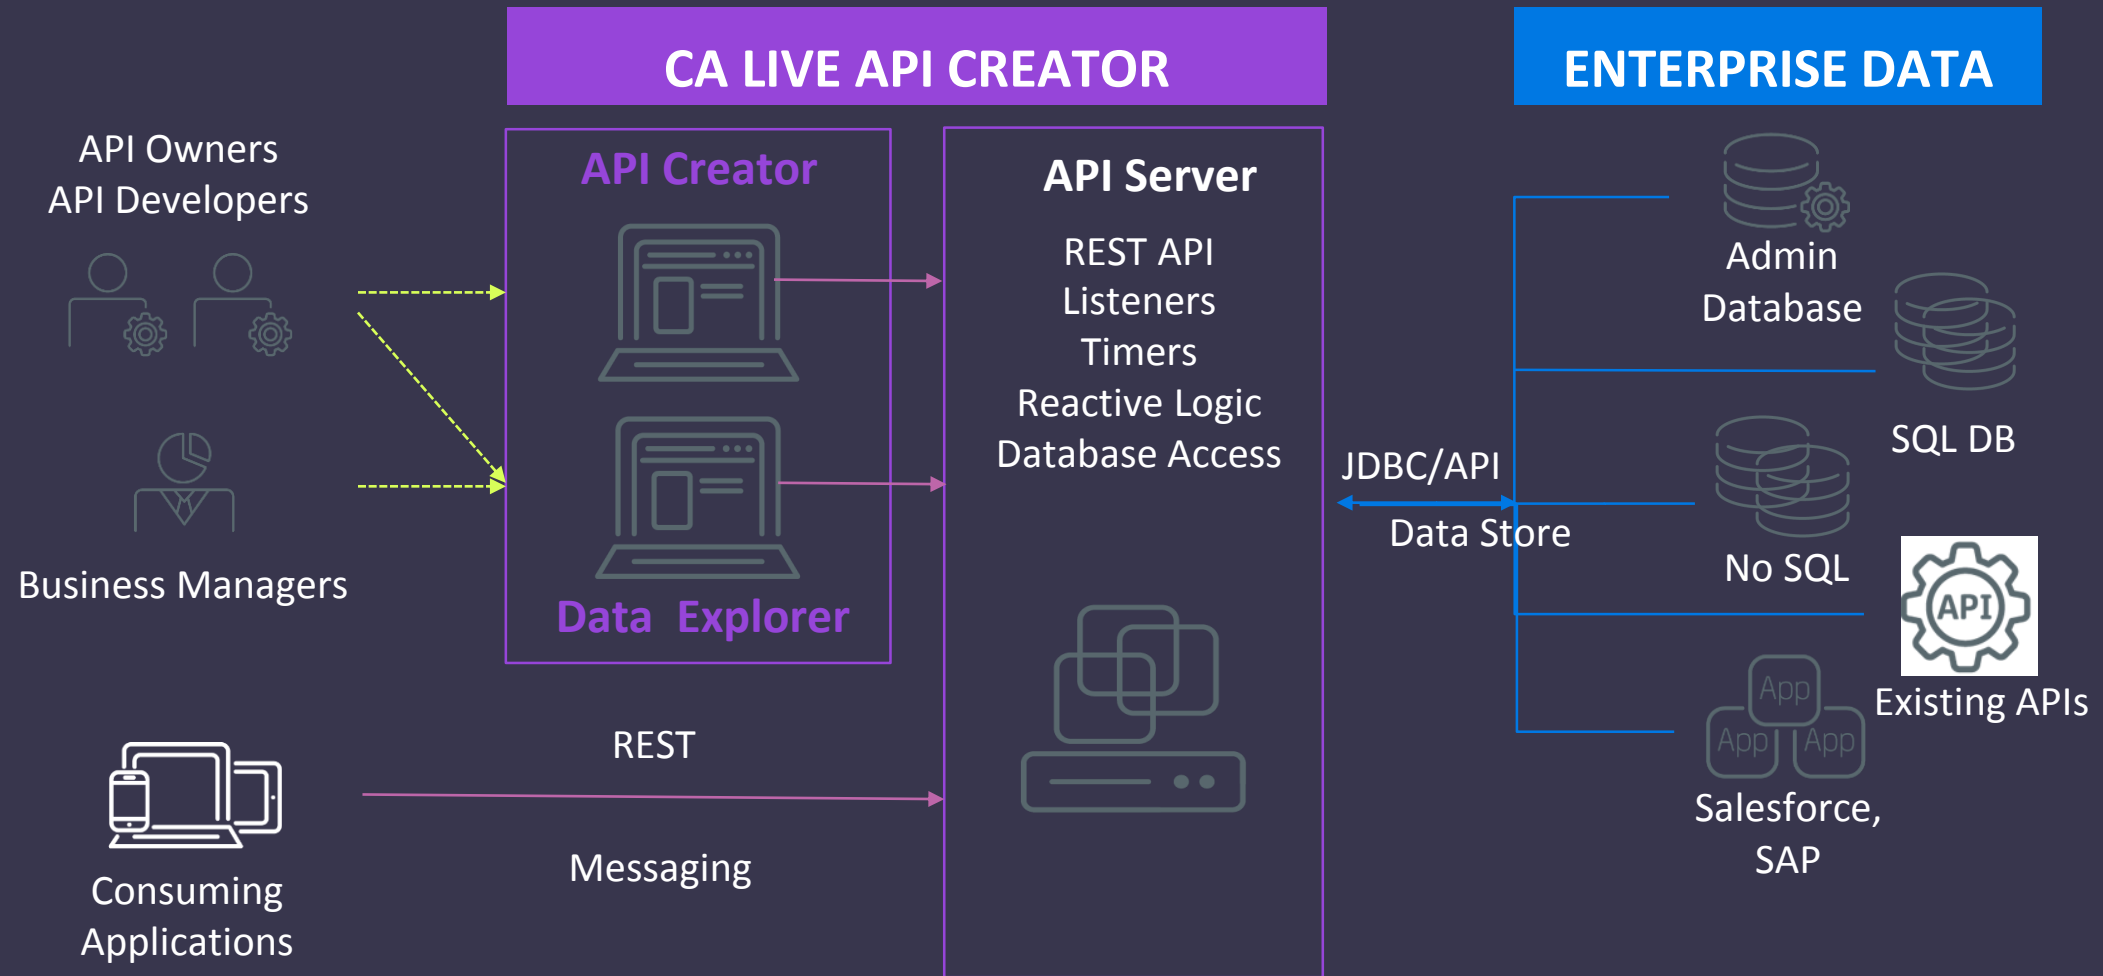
CA LIVE API CREATOR

ENTERPRISE DATA

API Owners
API Developers

Business Managers

Consuming Applications

API Creator

Data Explorer

API Server

REST API
Listeners
Timers
Reactive Logic
Database Access

REST

Messaging

JDBC/API

Data Store

Admin Database

SQL DB

No SQL

API

Existing APIs

App App App

Salesforce, SAP